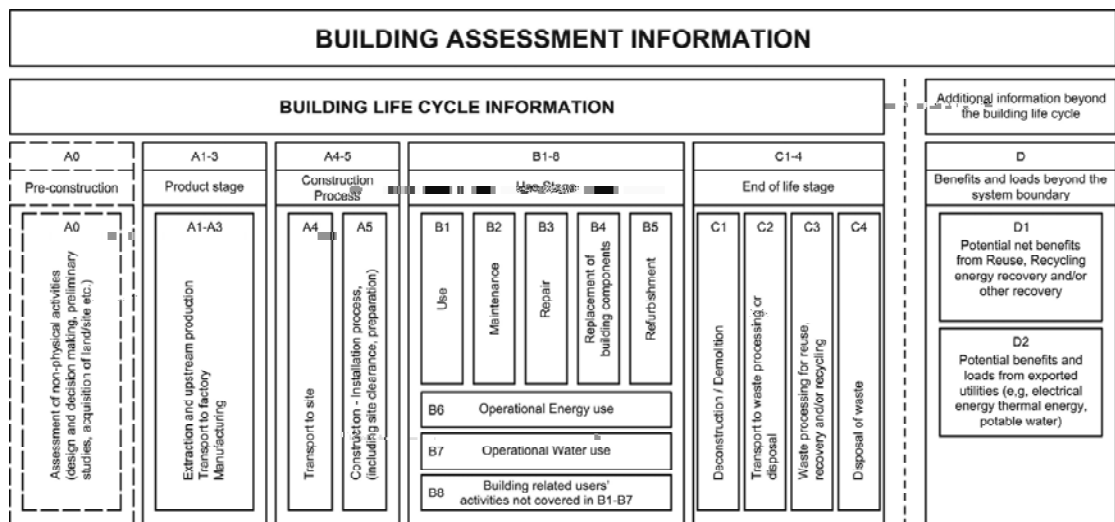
BUILDING ASSESSMENT INFORMATION

BUILDING LIFE CYCLE INFORMATION

Additional information beyond the building life cycle

A0

Pre-construction

A0

Assessment of non-physical activities (design and decision making, preliminary studies, acquisition of land/site etc.)

A1-3

Product stage

A1-A3

Extraction and upstream production Transport to factory Manufacturing

A4-5

Construction Process

A4

Transport to site

A5

Construction - Installation process, (including site clearance, preparation)

B1-8

Use Stage

B1

Use

B2

Maintenance

B3

Repair

B4

Replacement of building components

B5

Refurbishment

B6 Operational Energy use

B7 Operational Water use

B8 Building related users' activities not covered in B1-B7

C1-4

End of life stage

C1

Deconstruction / Demolition

C2

Transport to waste processing or disposal

C3

Waste processing for reuse, recovery and/or recycling

C4

Disposal of waste

D

Benefits and loads beyond the system boundary

D1

Potential net benefits from Reuse, Recycling energy recovery and/or other recovery

D2

Potential benefits and loads from exported utilities (e,g, electrical energy thermal energy, potable water)